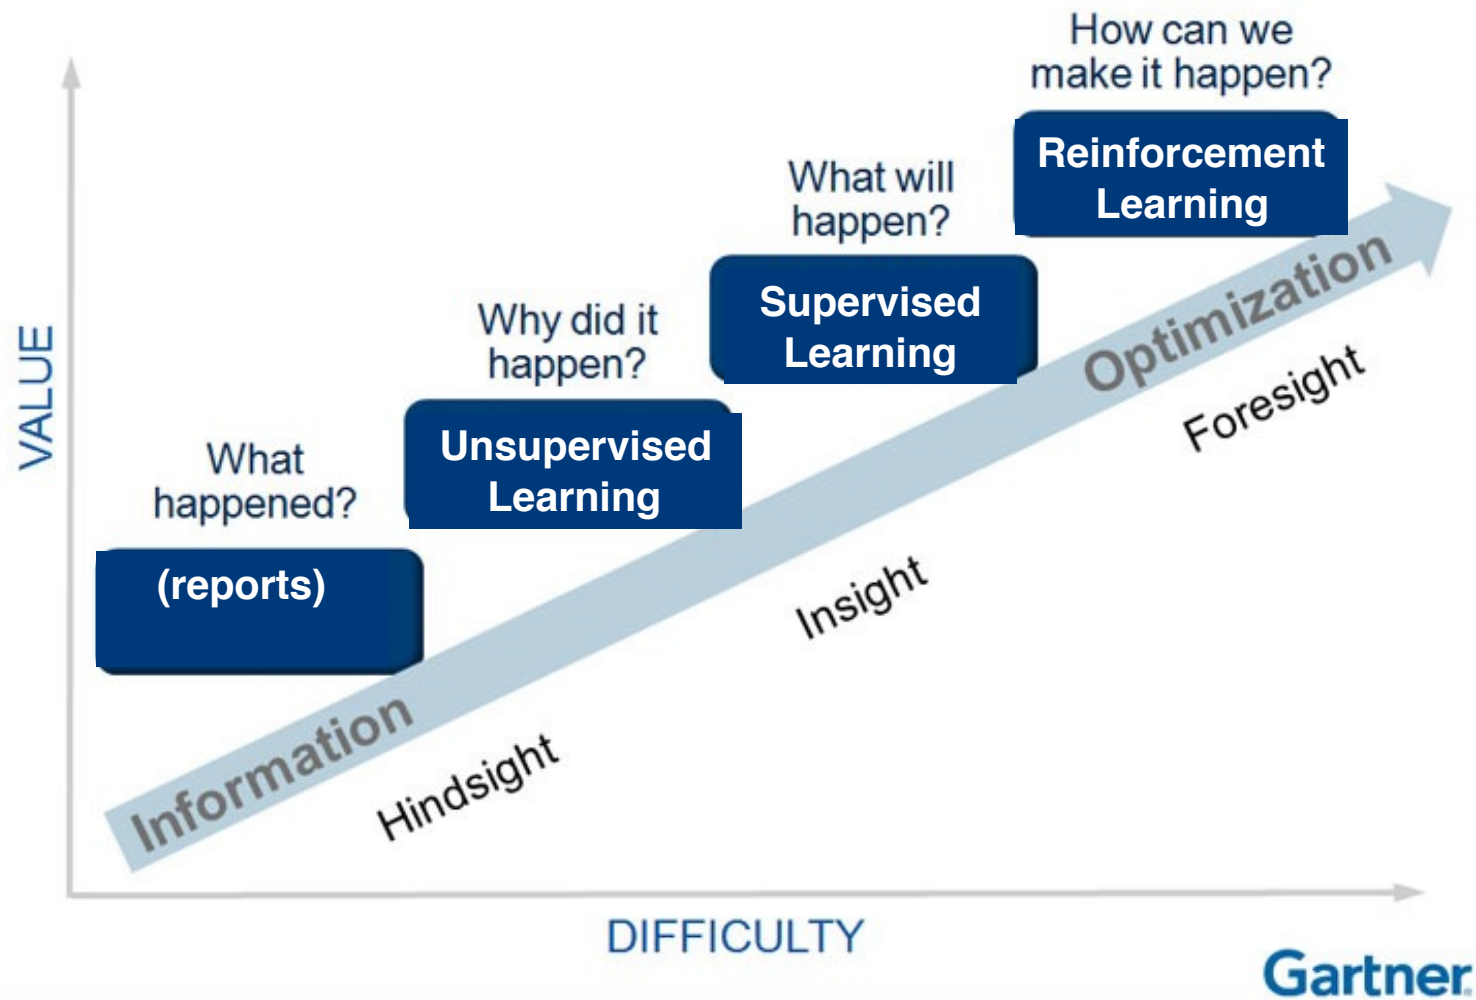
How can we make it happen?

Reinforcement Learning

What will happen?

Supervised Learning

Why did it happen?

Unsupervised Learning

What happened?

(reports)

VALUE

Optimization

Foresight

Insight

Information

Hindsight

DIFFICULTY

Gartner